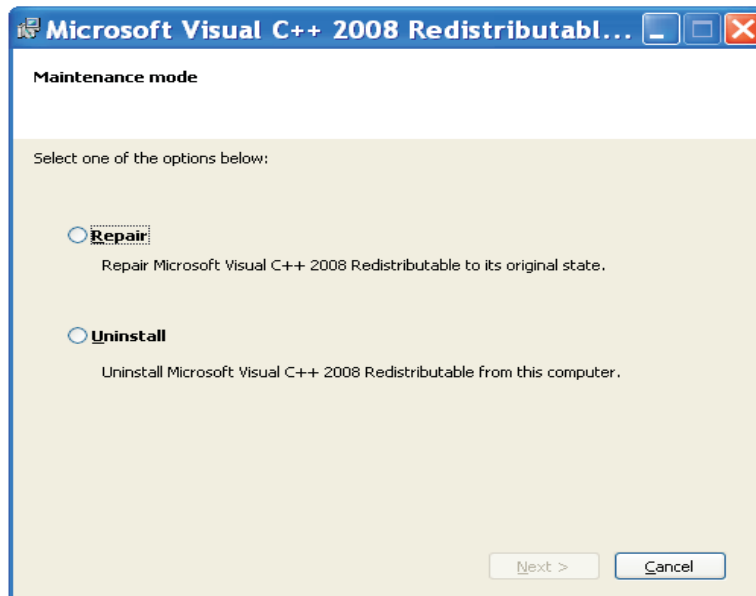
Microsoft Visual C++ 2008 Redistributabl...

Maintenance mode

Select one of the options below:

Repair

Repair Microsoft Visual C++ 2008 Redistributable to its original state.

Uninstall

Uninstall Microsoft Visual C++ 2008 Redistributable from this computer.

Next >

Cancel